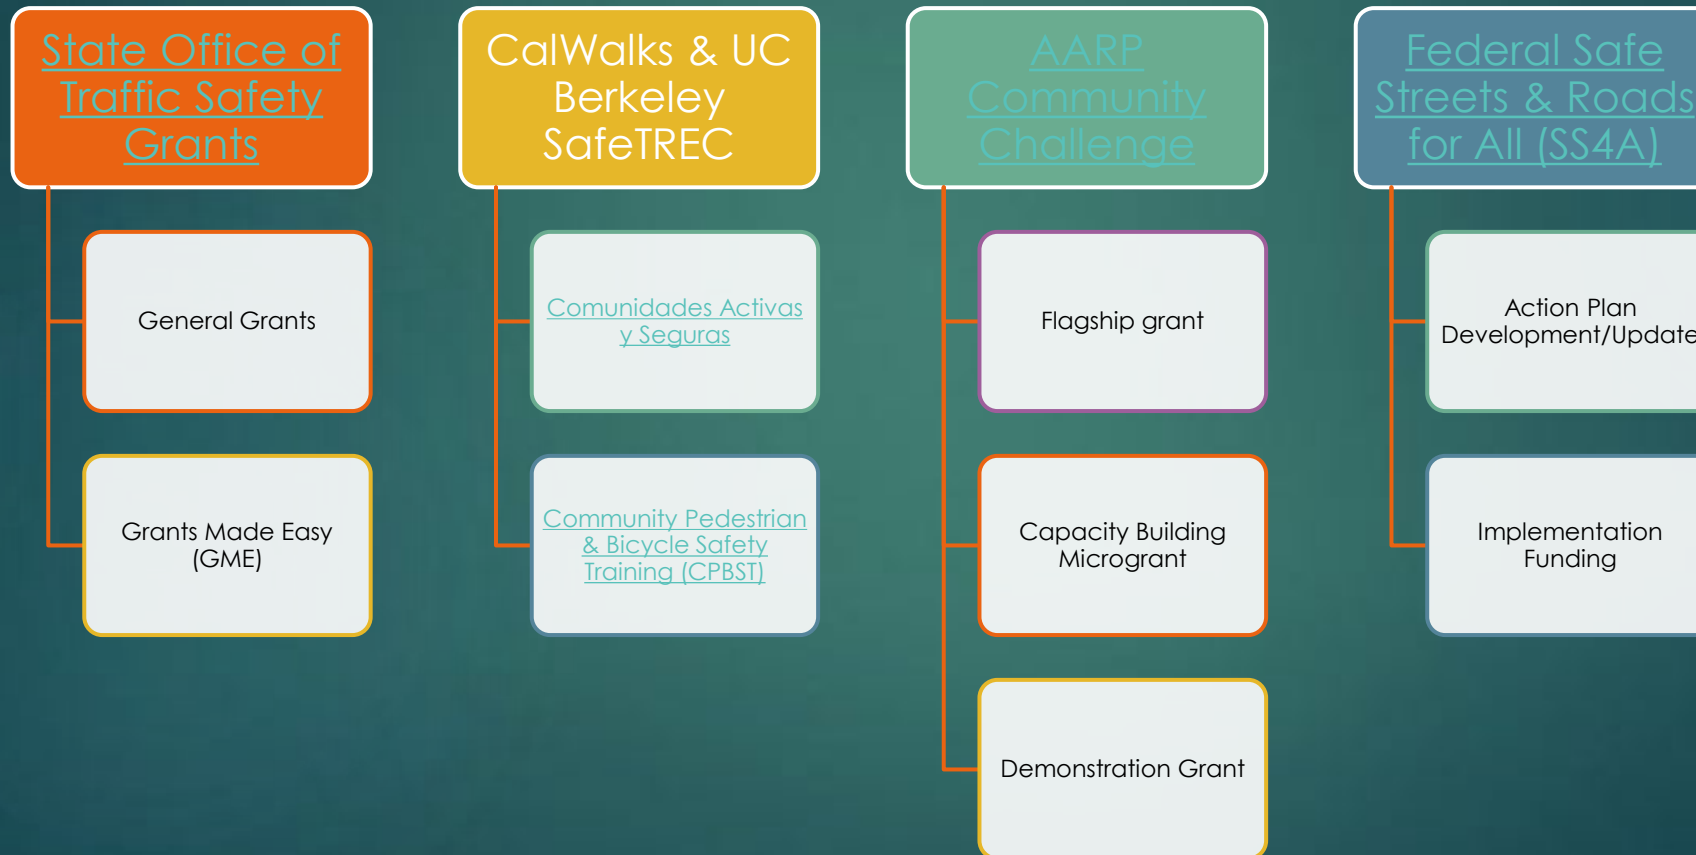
State Office of Traffic Safety Grants

General Grants

Grants Made Easy (GME)

CalWalks & UC Berkeley SafeTREC

Comunidades Activas y Seguras

Community Pedestrian & Bicycle Safety Training (CPBST)

AARP Community Challenge

Flagship grant

Capacity Building Microgrant

Demonstration Grant

Federal Safe Streets & Roads for All (SS4A)

Action Plan Development/Update

Implementation Funding